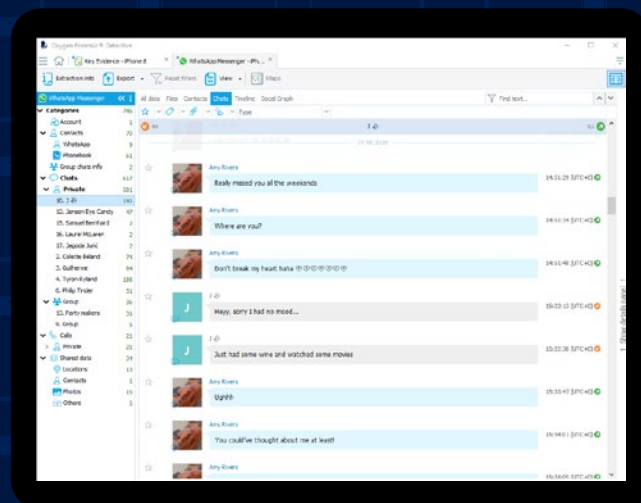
Oxygen Forensic® Detective

Key Evidence - iPhone 8 | WhatsApp Messenger - iPh...

Extraction info | Export | Reset filters | View | Maps

WhatsApp Messenger

Categories 746
Account 1
Contacts 70
WhatsApp 9
Phonebook 61
Group chats info 2
Chats 617
Private 581
10. J 141
12. Jensen Eric Candy 47
15. Samuel Bamford 5
16. Laurie McLaren 2
17. Jepode Juni 2
2. Colette Beland 75
3. Guilherme 94
4. Tyron Kyland 108
6. Philip Tinder 51
Group 36
13. Party makers 31
6. Group 5
Calls 21
Private 21
Shared data 34
Locations 13
Contacts 3
Photos 15
Others 3

All data | Files | Contacts | Chats | Timeline | Social Graph | Find text...

Type

J

Amy Rivers
Really missed you all the weekends
14:31:25 [UTC+0]

Amy Rivers
Where are you?
14:31:34 [UTC+0]

Amy Rivers
Don't break my heart haha
14:31:48 [UTC+0]

J
Heyy, sorry I had no mood...
15:23:13 [UTC+0]

J
Just had some wine and watched some movies
15:22:38 [UTC+0]

Amy Rivers
Ughhh
15:33:47 [UTC+0]

Amy Rivers
You could've thought about me at least!
15:34:01 [UTC+0]

Show details page